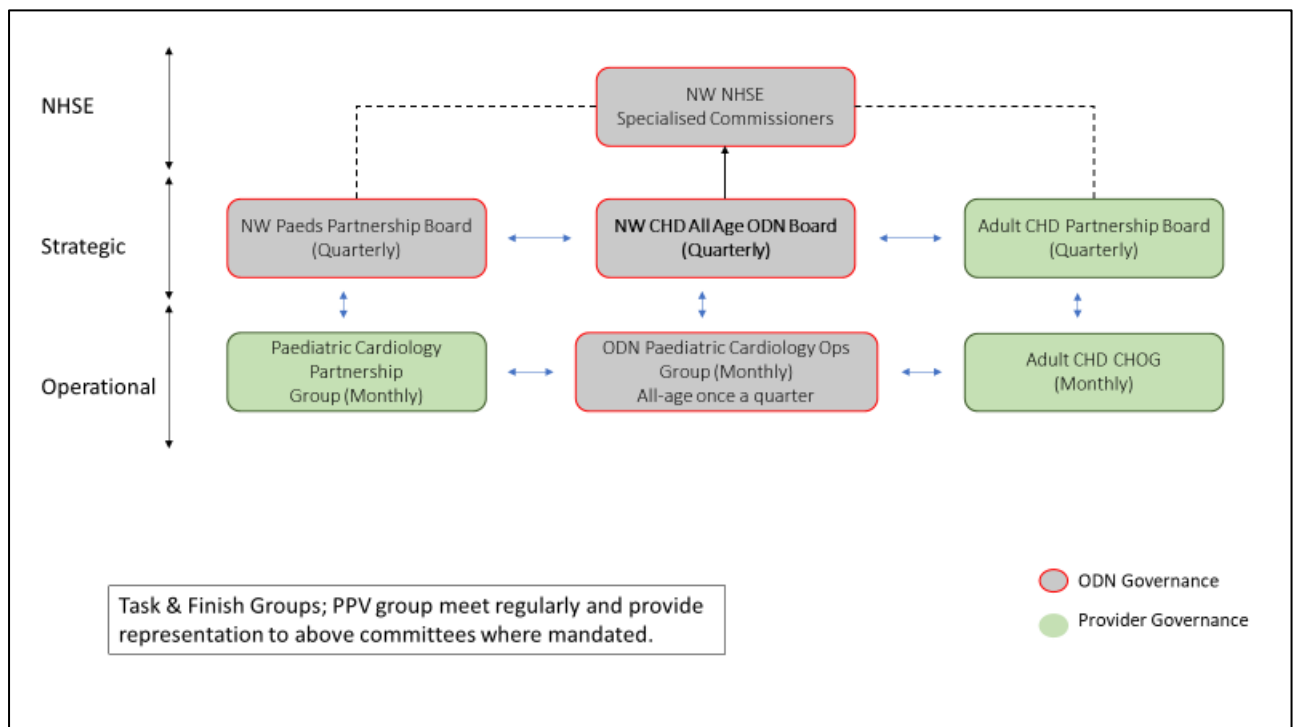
NHSE

NW NHSE
Specialised Commissioners

Strategic

NW Paeds Partnership Board
(Quarterly)

**NW CHD All Age ODN Board**
**(Quarterly)**

Adult CHD Partnership Board
(Quarterly)

Operational

Paediatric Cardiology Partnership Group (Monthly)

ODN Paediatric Cardiology Ops Group (Monthly)
All-age once a quarter

Adult CHD CHOG
(Monthly)

Task & Finish Groups; PPV group meet regularly and provide representation to above committees where mandated.

ODN Governance

Provider Governance